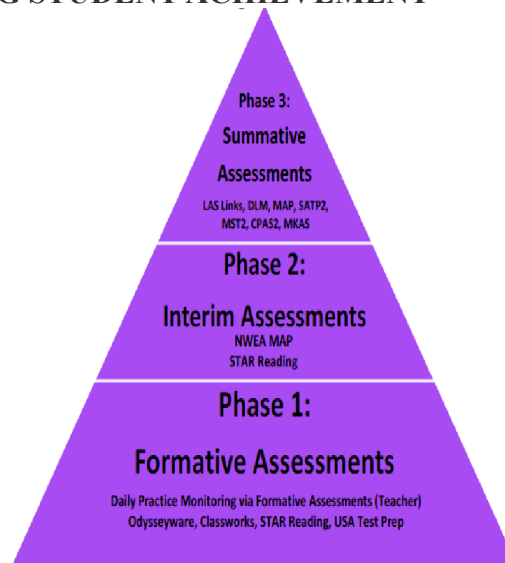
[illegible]G STUDENT ACHIEVEMENT

Phase 3:
Summative
Assessments
LAS Links, DLM, MAP, SATP2, MST2, CPAS2, MKAS

Phase 2:
Interim Assessments
NWEA MAP
STAR Reading

Phase 1:
Formative Assessments
Daily Practice Monitoring via Formative Assessments (Teacher)
Odysseyware, Classworks, STAR Reading, USA Test Prep